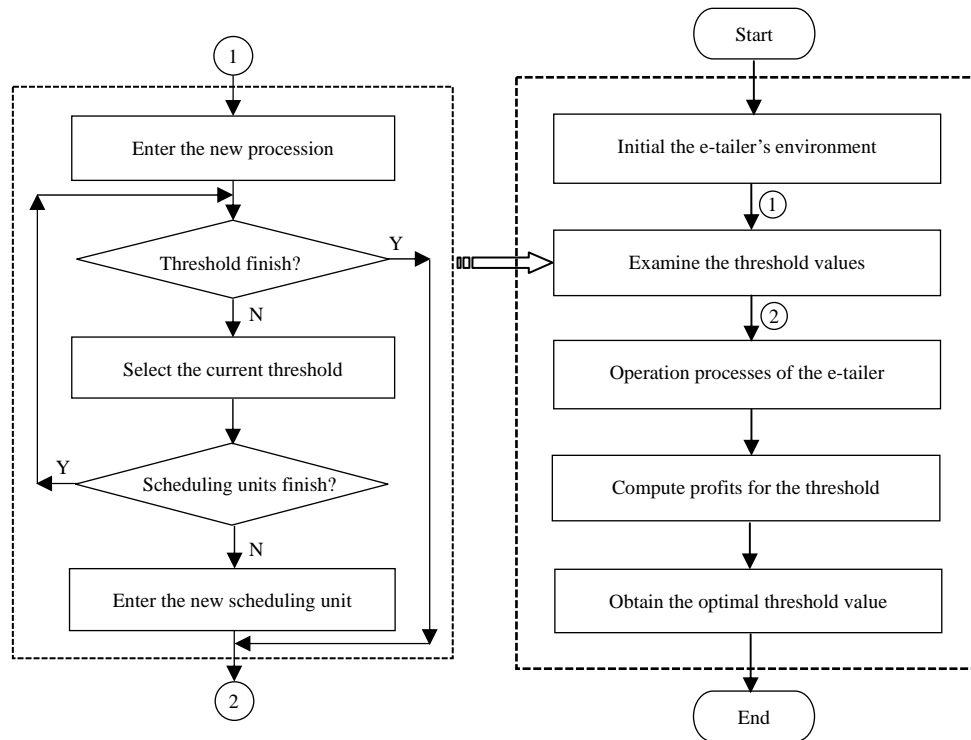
1

Enter the new procession

Threshold finish?

Y

N

Select the current threshold

Y

Scheduling units finish?

N

Enter the new scheduling unit

2

Start

Initial the e-tailer's environment

1

Examine the threshold values

2

Operation processes of the e-tailer

Compute profits for the threshold

Obtain the optimal threshold value

End